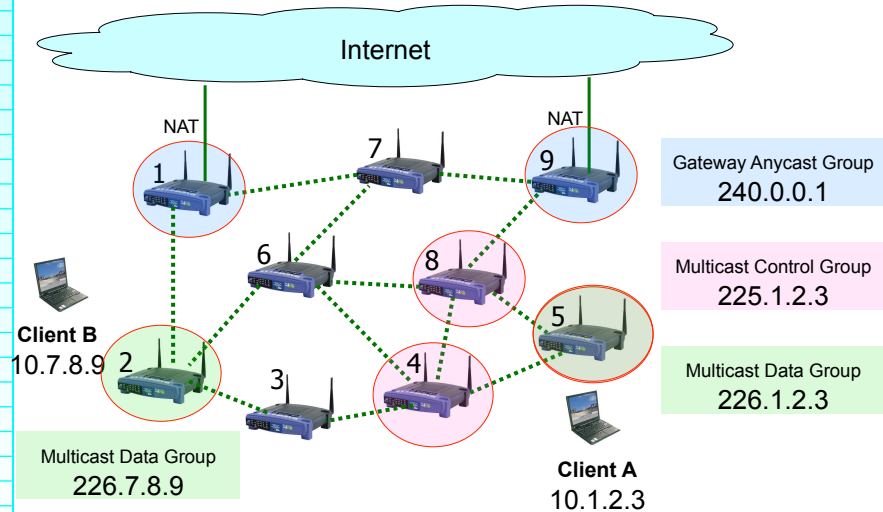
Internet

NAT

NAT

7

1

9

Gateway Anycast Group
240.0.0.1

6

8

Multicast Control Group
225.1.2.3

5

Client B
10.7.8.9

2

3

4

Multicast Data Group
226.1.2.3

Multicast Data Group
226.7.8.9

Client A
10.1.2.3